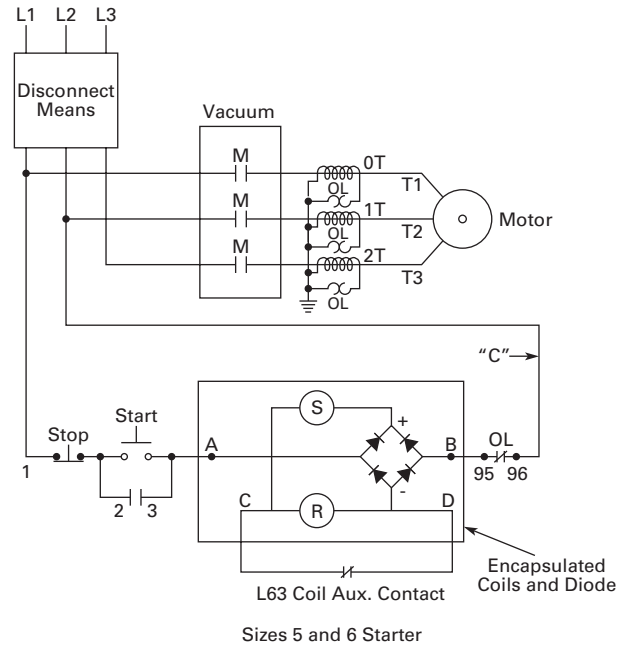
L1 L2 L3

Disconnect Means

Vacuum

M

M

M

0T

OL

T1

1T

OL

T2

Motor

2T

T3

OL

"C"

Start

Stop

S

+

A

B

OL

1

95 96

-

2 3

C

R

D

L63 Coil Aux. Contact

Encapsulated Coils and Diode

Sizes 5 and 6 Starter